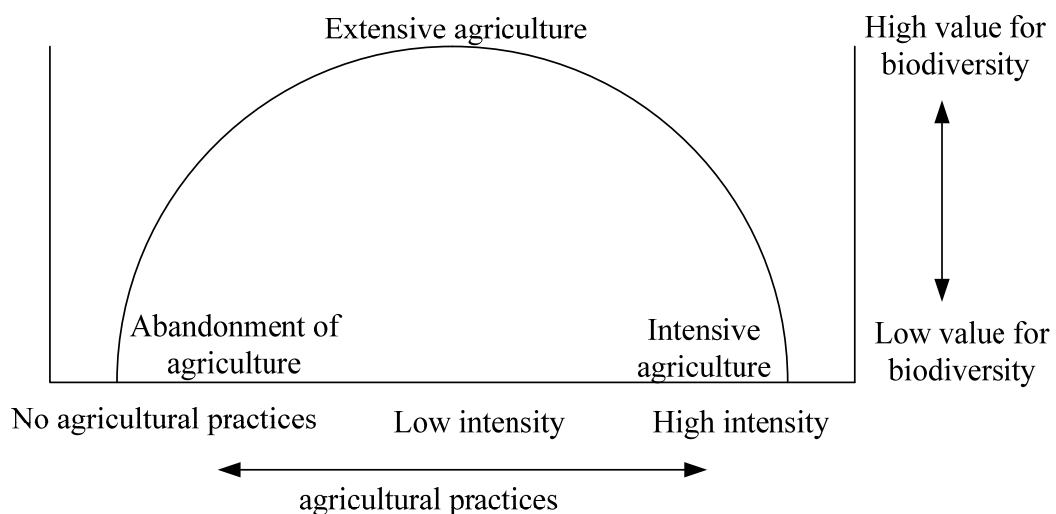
Extensive agriculture

High value for biodiversity

Abandonment of agriculture

Intensive agriculture

Low value for biodiversity

No agricultural practices

Low intensity

High intensity

agricultural practices